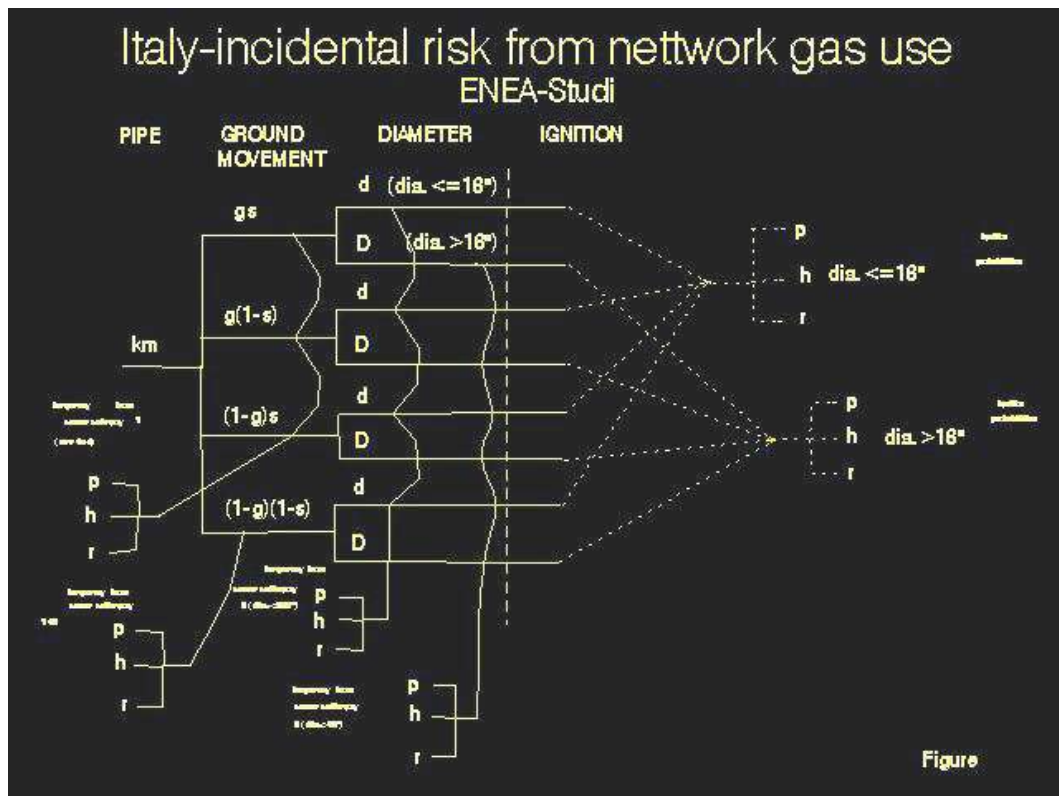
Italy-incidental risk from nettwork gas use
ENEA-Studi

PIPE
GROUND MOVEMENT
DIAMETER
IGNITION

d (dia. <=16")
gs
D (dia. >16")
d
g(1-s)
km
D
d
(1-g)s
D
d
(1-g)(1-s)
D

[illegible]
p
h
r

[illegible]
p
h
r

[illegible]
p
h
r

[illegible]
p
h
r

p
h dia. <=16"
r
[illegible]

p
h dia. >16"
r
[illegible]

Figure